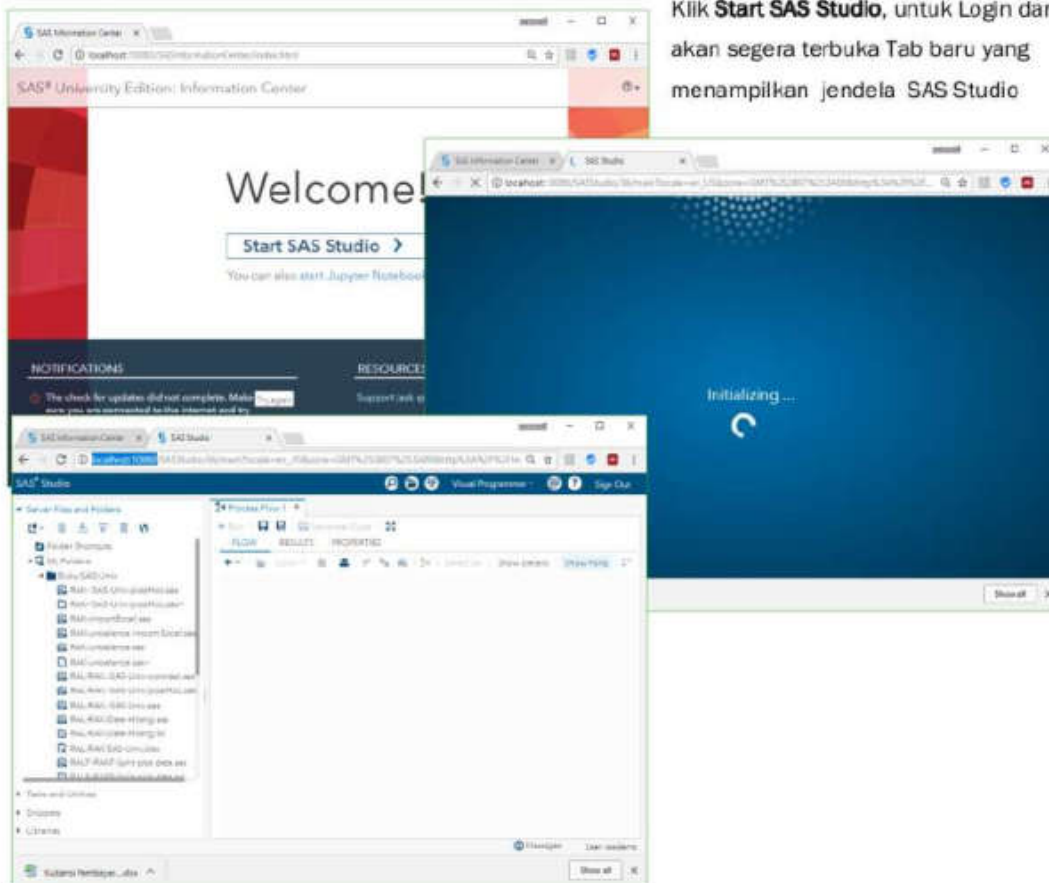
Klik **Start SAS Studio**, untuk Login dan akan segera terbuka Tab baru yang menampilkan jendela SAS Studio

SAS Information Center ×

localhost

SAS® University Edition: Information Center

Welcome!

Start SAS Studio >

You can also start Jupyter Notebook

NOTIFICATIONS

The check for updates did not complete. Make sure you are connected to the internet and try

RESOURCES

Support

SAS Information Center × SAS Studio ×

localhost

Initializing ...

Show all

SAS Information Center × SAS Studio ×

localhost:10080

SAS® Studio

Visual Programmer

Sign Out

Server Files and Folders

Folder Shortcuts

My Folders

Process Flow 1 ×

FLOW RESULTS PROPERTIES

Show details Show fields

Tasks and Utilities

Snippets

Libraries

Messages

Show all ×